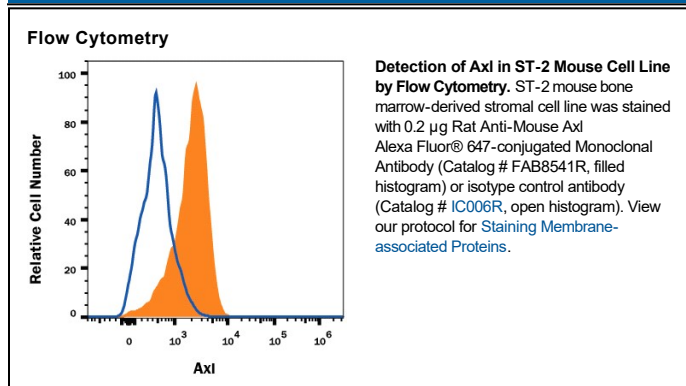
Flow Cytometry

Relative Cell Number

100
80
60
40
20
0

0 $10^3$ $10^4$ $10^5$ $10^6$

Axl

**Detection of Axl in ST-2 Mouse Cell Line by Flow Cytometry.** ST-2 mouse bone marrow-derived stromal cell line was stained with 0.2 µg Rat Anti-Mouse Axl Alexa Fluor® 647-conjugated Monoclonal Antibody (Catalog # FAB8541R, filled histogram) or isotype control antibody (Catalog # IC006R, open histogram). View our protocol for Staining Membrane-associated Proteins.